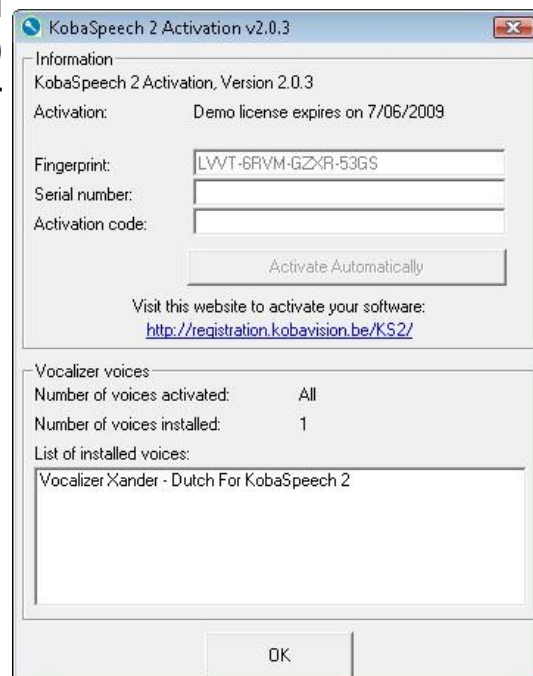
KobaSpeech 2 Activation v2.0.3

Information
KobaSpeech 2 Activation, Version 2.0.3
Activation: Demo license expires on 7/06/2009

Fingerprint: LVVT-6RVM-GZXR-53GS
Serial number:
Activation code:

Activate Automatically

Visit this website to activate your software:
http://registration.kobavision.be/KS2/

Vocalizer voices
Number of voices activated: All
Number of voices installed: 1
List of installed voices:
Vocalizer Xander - Dutch For KobaSpeech 2

OK